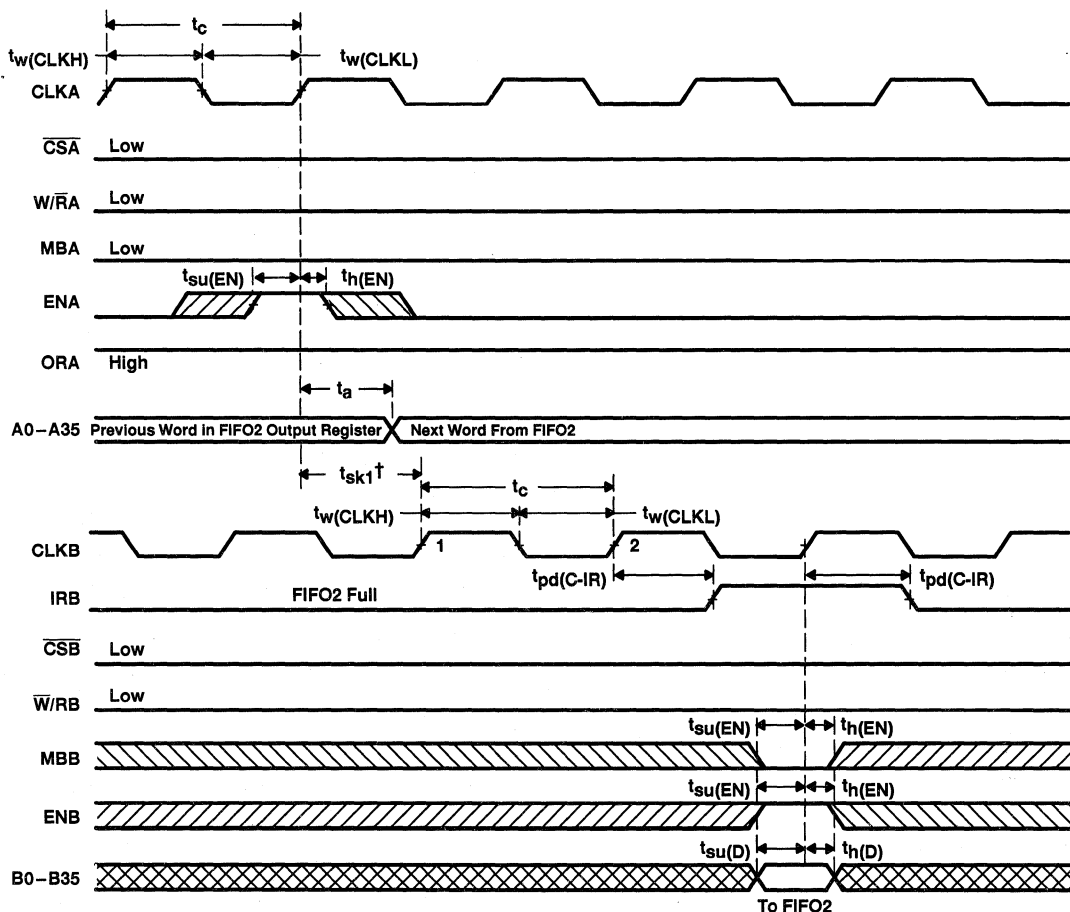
$t_c$

$t_{w(CLKH)}$ $t_{w(CLKL)}$

CLKA

$\overline{CSA}$ Low

W/$\overline{R}$A Low

MBA Low

$t_{su(EN)}$ $t_{h(EN)}$

ENA

ORA High

$t_a$

A0 – A35 Previous Word in FIFO2 Output Register Next Word From FIFO2

$t_{sk1}$†

$t_c$

$t_{w(CLKH)}$ $t_{w(CLKL)}$

CLKB 1 2

$t_{pd(C-IR)}$ $t_{pd(C-IR)}$

IRB FIFO2 Full

$\overline{CSB}$ Low

$\overline{W}$/RB Low

$t_{su(EN)}$ $t_{h(EN)}$

MBB

$t_{su(EN)}$ $t_{h(EN)}$

ENB

$t_{su(D)}$ $t_{h(D)}$

B0 – B35

To FIFO2